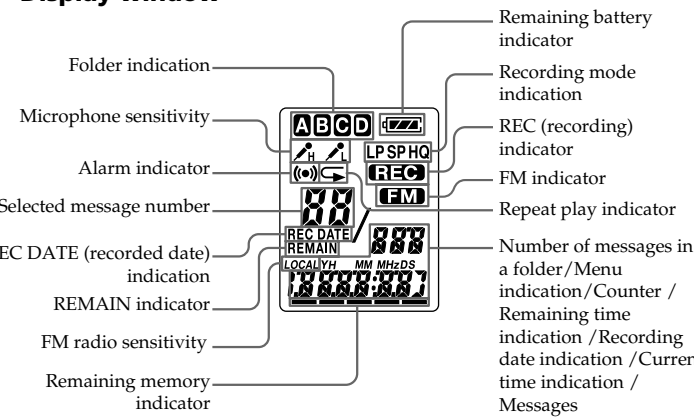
Display window

Folder indication

Microphone sensitivity

Alarm indicator

Selected message number

REC DATE (recorded date) indication

REMAIN indicator

FM radio sensitivity

Remaining memory indicator

A B C D

H L

LP SP HQ

REC

FM

88

REC DATE

REMAIN

888

LOCAL YH MM MHz DS

18888:88

Remaining battery indicator

Recording mode indication

REC (recording) indicator

FM indicator

Repeat play indicator

Number of messages in a folder/Menu indication/Counter / Remaining time indication /Recording date indication /Curren time indication / Messages